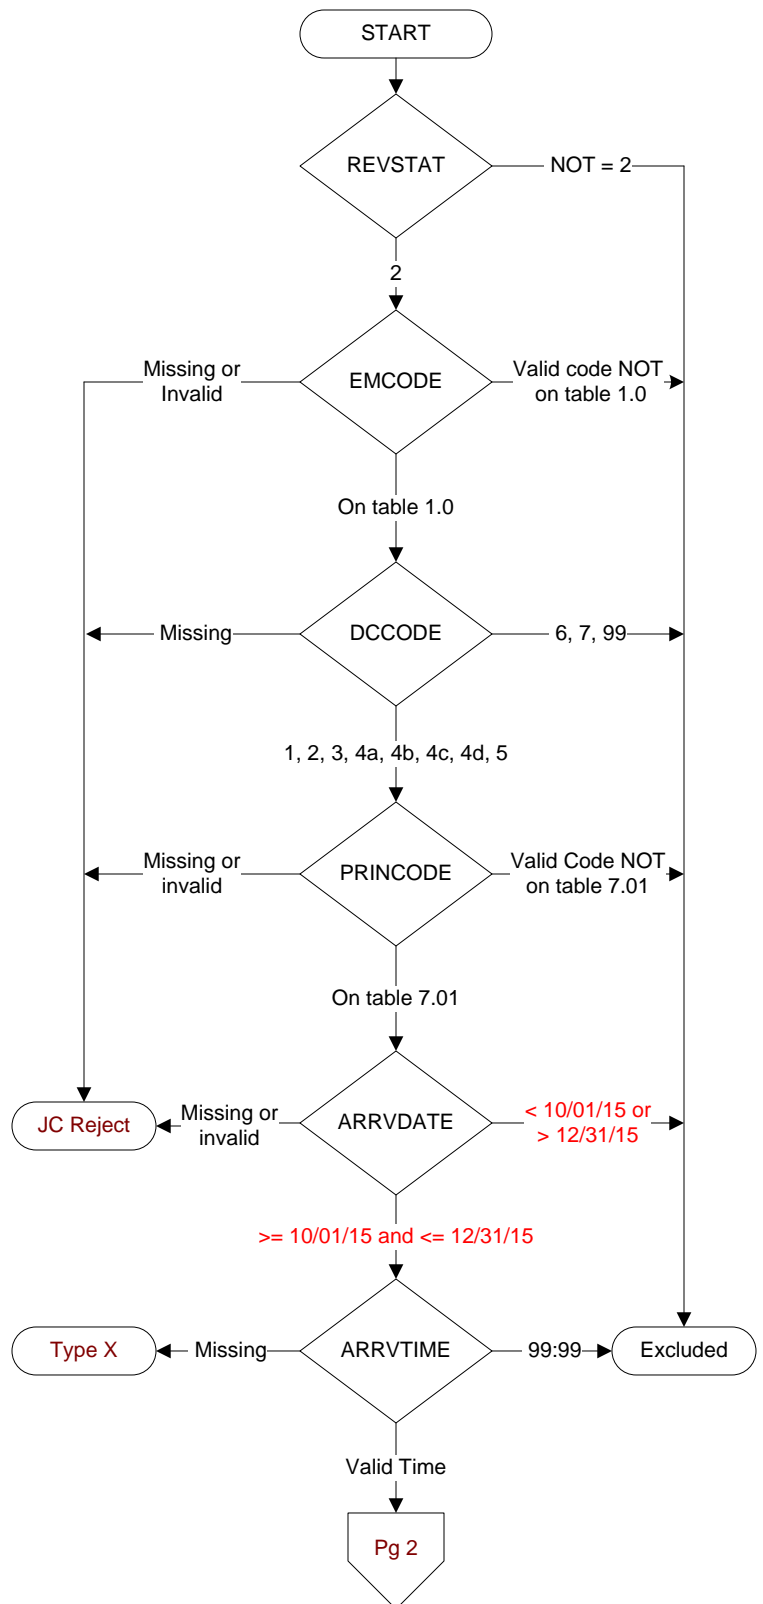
START

REVSTAT

NOT = 2

2

Missing or Invalid

EMCODE

Valid code NOT on table 1.0

On table 1.0

Missing

DCCODE

6, 7, 99

1, 2, 3, 4a, 4b, 4c, 4d, 5

Missing or invalid

PRINCODE

Valid Code NOT on table 7.01

On table 7.01

JC Reject

Missing or invalid

ARRVDATE

< 10/01/15 or > 12/31/15

>= 10/01/15 and <= 12/31/15

Type X

Missing

ARRVTIME

99:99

Excluded

Valid Time

Pg 2